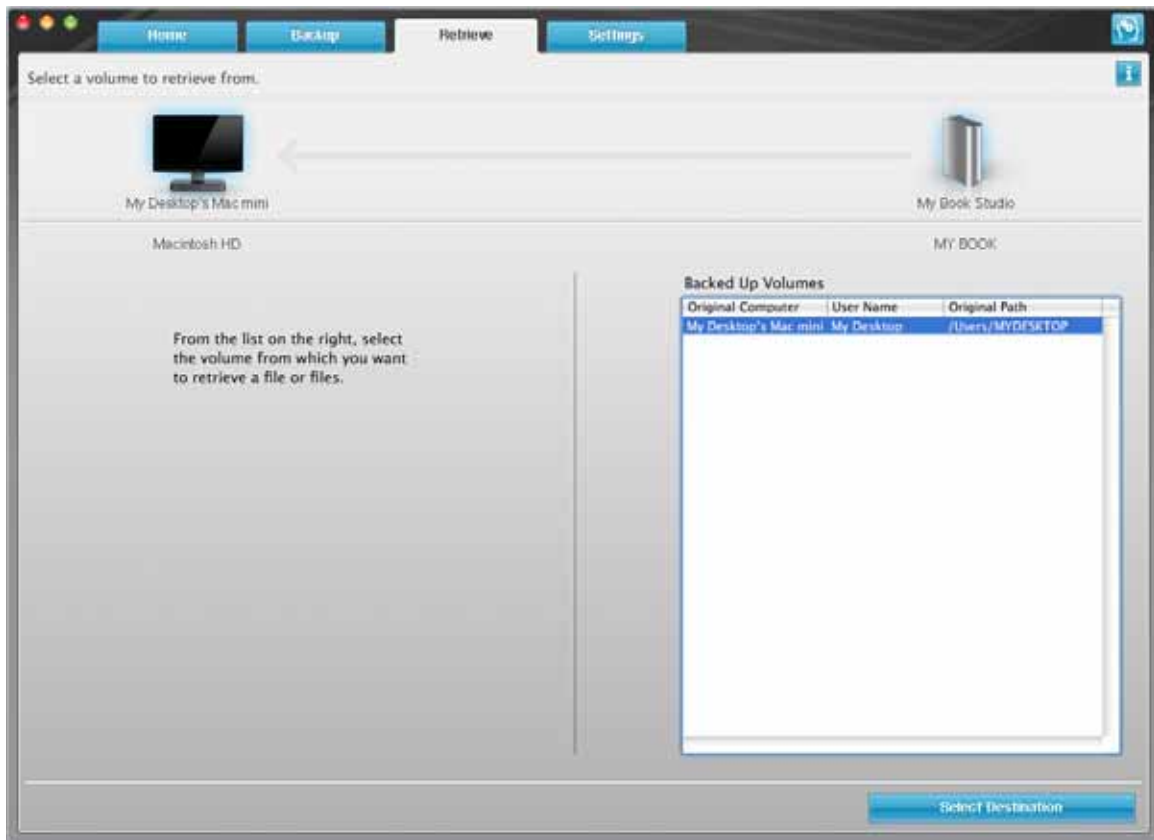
Home Backup Retrieve Settings

Select a volume to retrieve from.

My Desktop's Mac mini

My Book Studio

Macintosh HD

MY BOOK

From the list on the right, select the volume from which you want to retrieve a file or files.

Backed Up Volumes

| Original Computer | User Name | Original Path |
|---|---|---|
| My Desktop's Mac mini | My Desktop | /Users/MYDESKTOP |

Select Destination